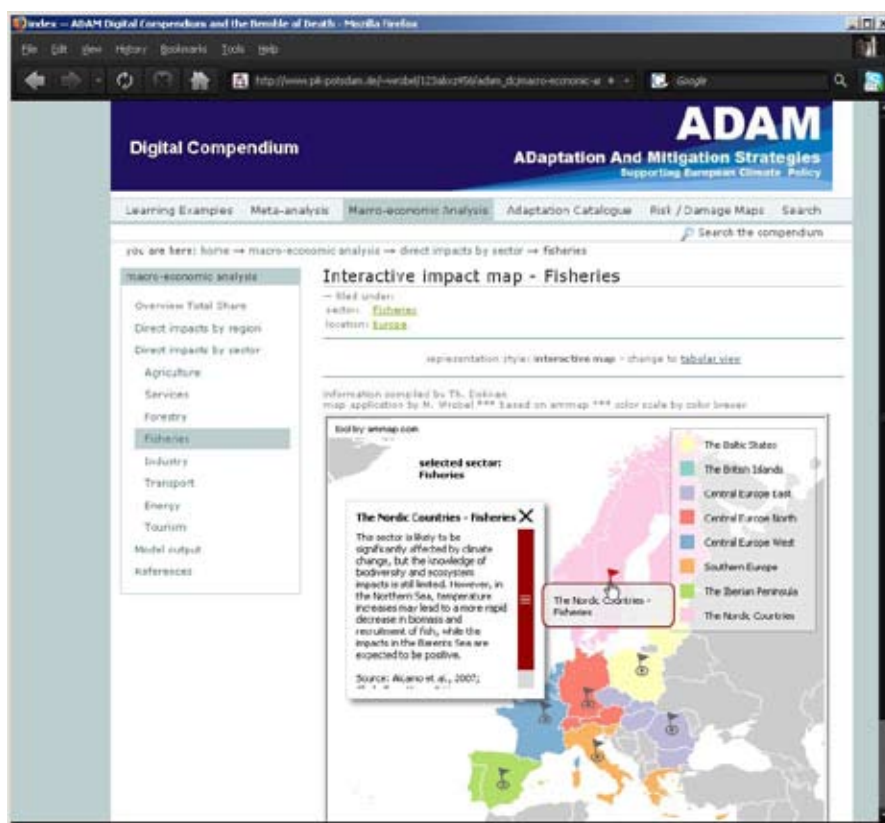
index — ADAM Digital Compendium and the Bnoble of Death - Mozilla Firefox

File Edit View History Bookmarks Tools Help

http://www.pik-potsdam.de/~wrobel/123abcz456/adam_dc/macro-economic-a

Google

Digital Compendium

ADAM

ADaptation And Mitigation Strategies
Supporting European Climate Policy

Learning Examples | Meta-analysis | Macro-economic Analysis | Adaptation Catalogue | Risk / Damage Maps | Search

Search the compendium

you are here: home → macro-economic analysis → direct impacts by sector → fisheries

macro-economic analysis

Overview Total Share
Direct impacts by region
Direct impacts by sector
Agriculture
Services
Forestry
Fisheries
Industry
Transport
Energy
Tourism
Model output
References

Interactive impact map - Fisheries

— filed under:
sector: Fisheries
location: Europe

representation style: interactive map - change to tabular view

information compiled by Th. Dokken
map application by M. Wrobel *** based on ammap *** color scale by color brewer

tool by ammap.com

selected sector:
Fisheries

The Nordic Countries - Fisheries

This sector is likely to be significantly affected by climate change, but the knowledge of biodiversity and ecosystem impacts is still limited. However, in the Northern Sea, temperature increases may lead to a more rapid decrease in biomass and recruitment of fish, while the impacts in the Barents Sea are expected to be positive.

Source: Alcamo et al., 2007;

The Nordic Countries - Fisheries

The Baltic States
The British Islands
Central Europe East
Central Europe North
Central Europe West
Southern Europe
The Iberian Peninsula
The Nordic Countries